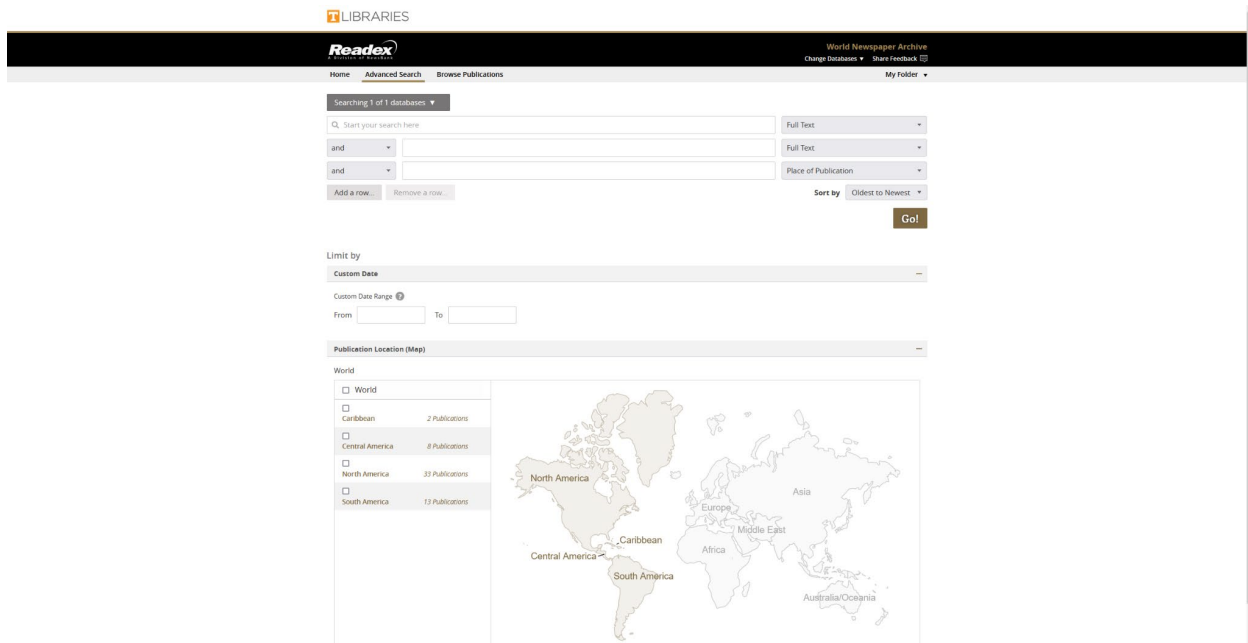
T LIBRARIES

Readex
A Division of NewsBank

World Newspaper Archive
Change Databases ▼ Share Feedback

Home Advanced Search Browse Publications

My Folder ▼

Searching 1 of 1 databases ▼

Start your search here

Full Text

and

Full Text

and

Place of Publication

Add a row... Remove a row...

Sort by Oldest to Newest

Go!

Limit by

Custom Date

Custom Date Range

From To

Publication Location (Map)

World

World

Caribbean 2 Publications

Central America 8 Publications

North America 33 Publications

South America 13 Publications

North America
Europe
Asia
Middle East
Caribbean
Africa
Central America
South America
Australia/Oceania